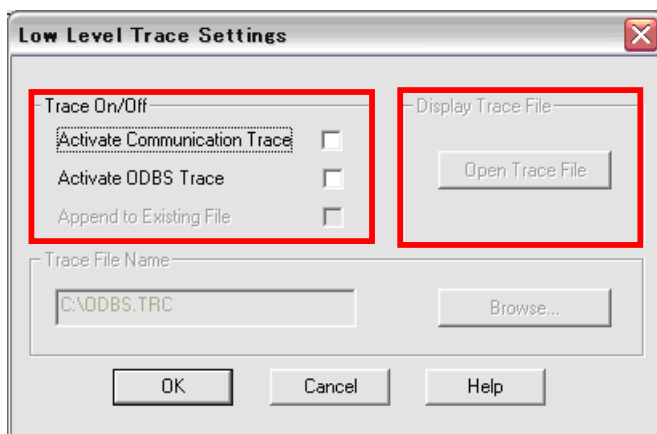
Low Level Trace Settings

Trace On/Off

Activate Communication Trace

Activate ODBS Trace

Append to Existing File

Display Trace File

Open Trace File

Trace File Name

C:\ODBS.TRC

Browse...

OK

Cancel

Help